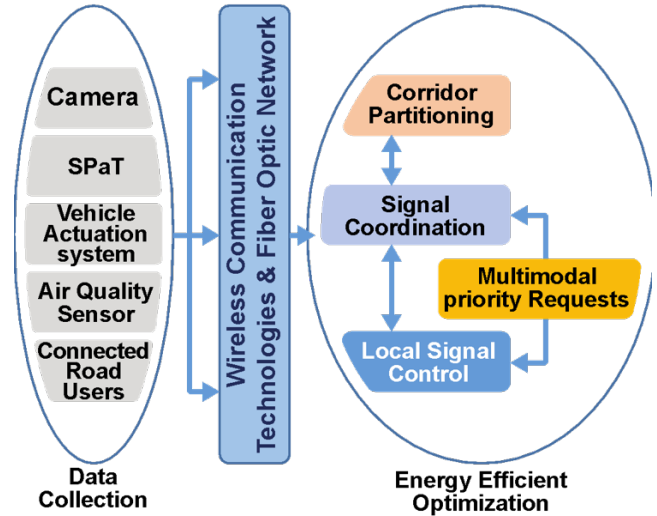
Camera

SPaT

Vehicle Actuation system

Air Quality Sensor

Connected Road Users

Data Collection

Wireless Communication Technologies & Fiber Optic Network

Corridor Partitioning

Signal Coordination

Multimodal priority Requests

Local Signal Control

Energy Efficient Optimization